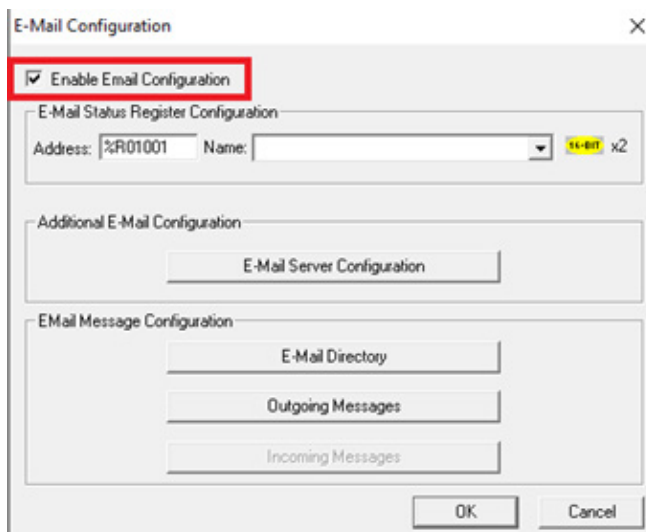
E-Mail Configuration

×

Enable Email Configuration

E-Mail Status Register Configuration

Address: %R01001 Name:

16-BIT x2

Additional E-Mail Configuration

E-Mail Server Configuration

EMail Message Configuration

E-Mail Directory

Outgoing Messages

Incoming Messages

OK

Cancel